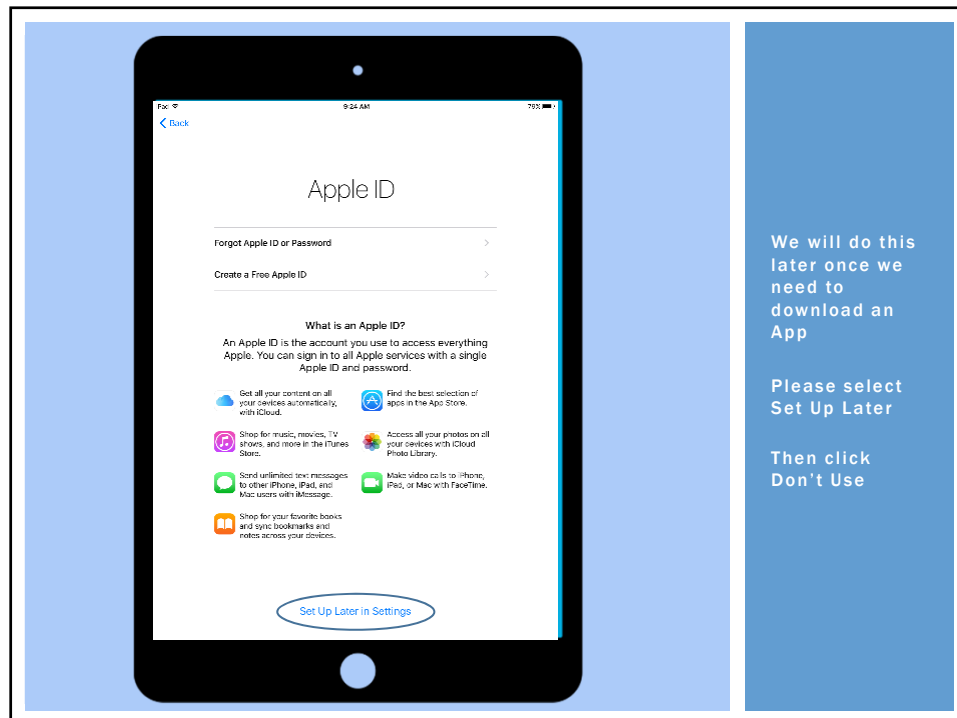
Fax

9:24 AM

79%

Back

Apple ID

Forgot Apple ID or Password

Create a Free Apple ID

What is an Apple ID?

An Apple ID is the account you use to access everything Apple. You can sign in to all Apple services with a single Apple ID and password.

Get all your content on all your devices automatically, with iCloud.

Find the best selection of apps in the App Store.

Shop for music, movies, TV shows, and more in the iTunes Store.

Access all your photos on all your devices with iCloud Photo Library.

Send unlimited text messages to other iPhone, iPad, and Mac users with iMessage.

Make video calls to iPhone, iPad, or Mac with FaceTime.

Shop for your favorite books and sync bookmarks and notes across your devices.

Set Up Later in Settings

We will do this later once we need to download an App

Please select Set Up Later

Then click Don't Use